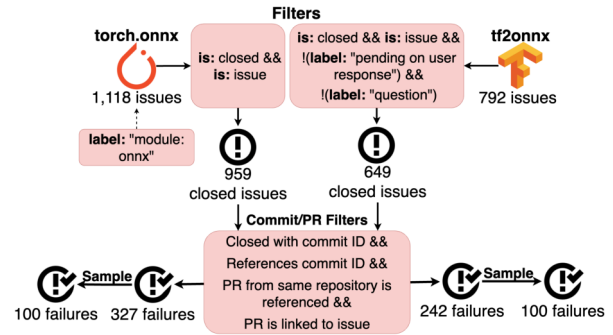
Filters

torch.onnx

1,118 issues

label: "module: onnx"

is: closed && is: issue

is: closed && is: issue && !(label: "pending on user response") && !(label: "question")

tf2onnx

792 issues

959 closed issues

649 closed issues

Commit/PR Filters

Closed with commit ID && References commit ID && PR from same repository is referenced && PR is linked to issue

Sample

100 failures

327 failures

242 failures

Sample

100 failures